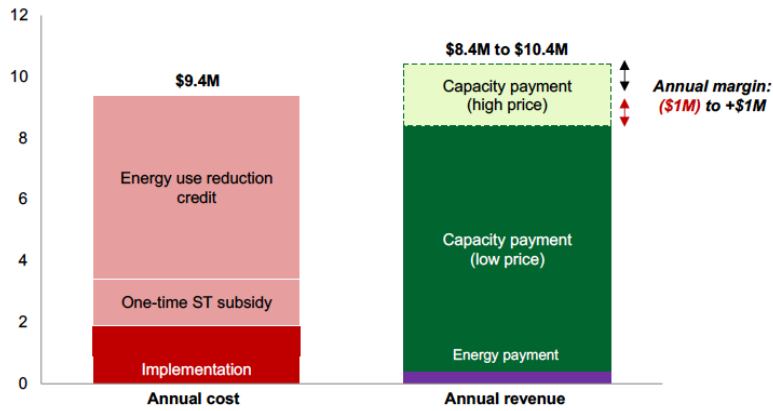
12
10
8
6
4
2
0

$9.4M

Energy use reduction credit

One-time ST subsidy

Implementation

Annual cost

$8.4M to $10.4M

Capacity payment (high price)

Capacity payment (low price)

Energy payment

Annual revenue

Annual margin: ($1M) to +$1M